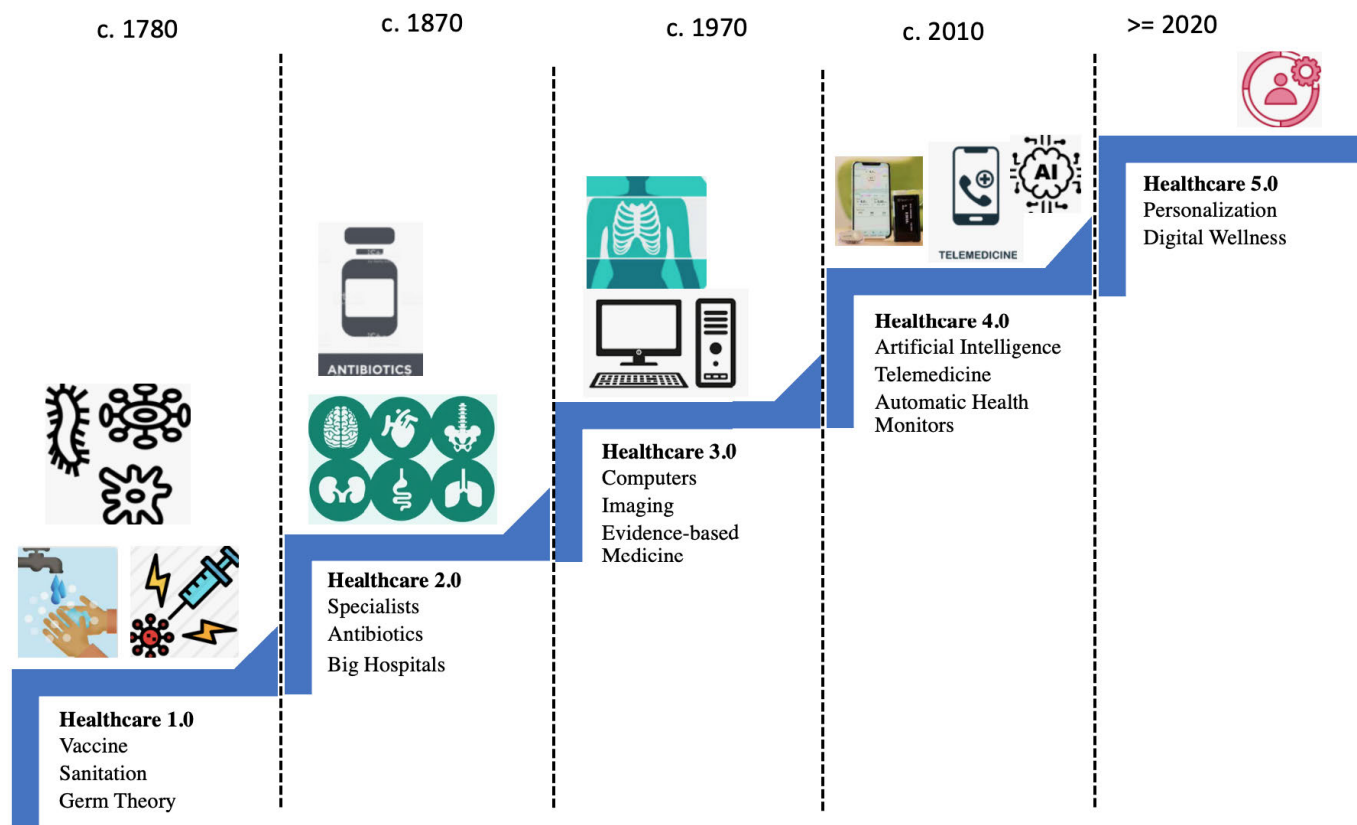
c. 1780

c. 1870

c. 1970

c. 2010

>= 2020

ANTIBIOTICS

TELEMEDICINE

AI

Healthcare 5.0
Personalization
Digital Wellness

Healthcare 4.0
Artificial Intelligence
Telemedicine
Automatic Health Monitors

Healthcare 3.0
Computers
Imaging
Evidence-based Medicine

Healthcare 2.0
Specialists
Antibiotics
Big Hospitals

Healthcare 1.0
Vaccine
Sanitation
Germ Theory